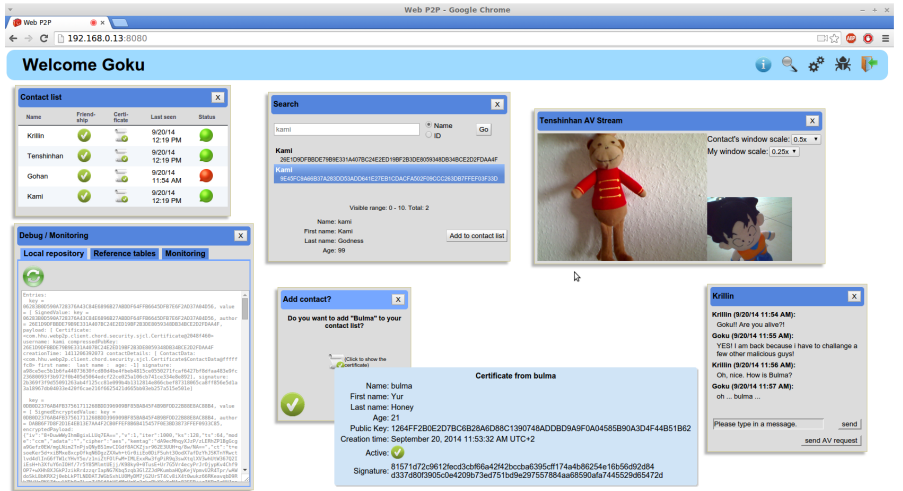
Web P2P - Google Chrome

Web P2P

192.168.0.13:8080

Welcome Goku

Contact list
X

| Name | Friendship | Certificate | Last seen | Status |
|---|---|---|---|---|
| Krillin | | | 9/20/14 12:19 PM | |
| Tenshinhan | | | 9/20/14 12:19 PM | |
| Gohan | | | 9/20/14 11:54 AM | |
| Kami | | | 9/20/14 12:19 PM | |

Debug / Monitoring
X

Local repository | Reference tables | Monitoring

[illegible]

Search
X

kami
Name
ID
Go

Kami
29E1D9DFBBDE79B9E331A407BC24E2ED19BF2B3DE8059348DB34BCE2D2FDAA4F

Kami
9E45FC9A66B37A283DD53ADD641E27EB1CDACFA502F09CCC263DB7FFEF03F33D

Visible range: 0 - 10. Total: 2

Name: kami
First name: Kami
Last name: Godness
Age: 99

Add to contact list

Tenshinhan AV Stream
X

Contact's window scale: 0.5x
My window scale: 0.25x

Add contact?
X

Do you want to add "Bulma" to your contact list?

(Click to show the certificate)

Certificate from bulma

Name: bulma
First name: Yur
Last name: Honey
Age: 21
Public Key: 1264FF2B0E2D7BC6B28A6D68C1390748ADDBD9A9F0A04585B90A3D4F44B51B62
Creation time: September 20, 2014 11:53:32 AM UTC+2
Active:
Signature: 81571d72c9612fecd3cbf66a42f42bccba6395cff174a4b86254e16b56d92d84d337d80f3905c0e4209b73ed751bd9e297557884aa68590afa7445529d65472d

Krillin
X

Krillin (9/20/14 11:54 AM):
Goku!! Are you alive?!
Goku (9/20/14 11:55 AM):
YES! I am back because I have to challenge a few other malicious guys!
Krillin (9/20/14 11:56 AM):
Oh, nice. How is Bulma?
Goku (9/20/14 11:57 AM):
oh ... bulma ...

Please type in a message.
send
send AV request